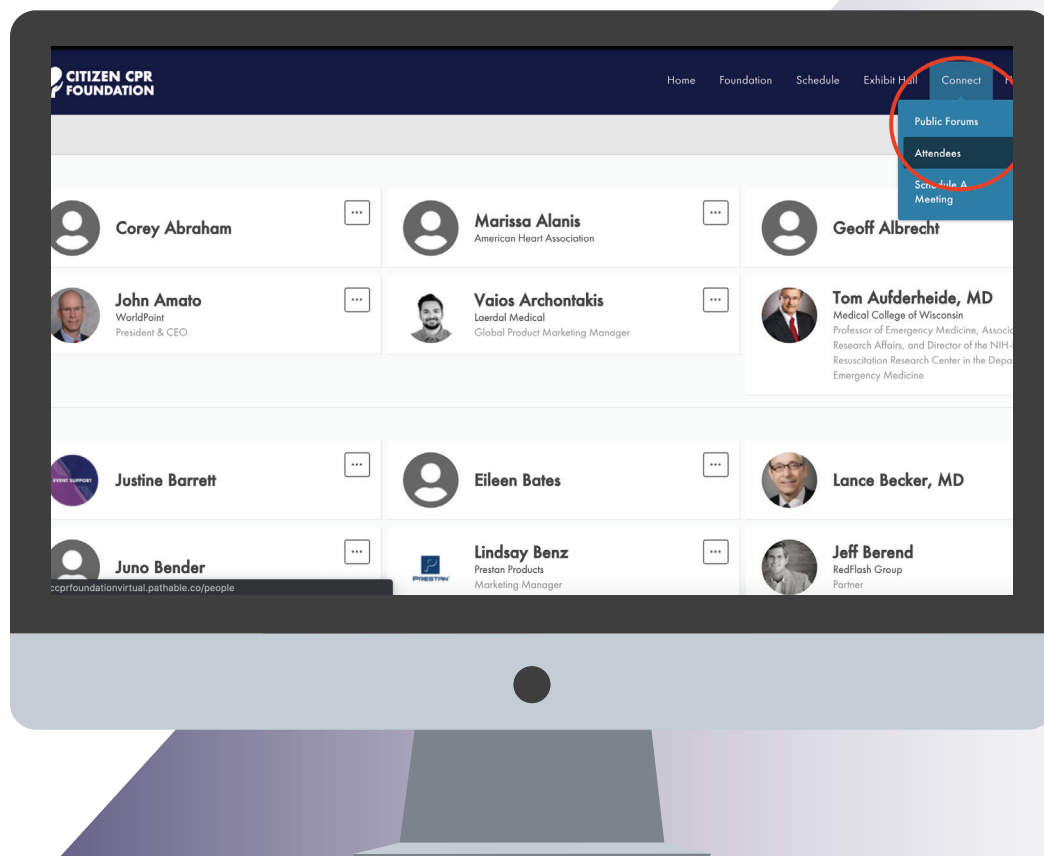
CITIZEN CPR FOUNDATION

Home Foundation Schedule Exhibit Hall Connect

Public Forums
Attendees
Schedule A Meeting

Corey Abraham ···

Marissa Alanis ···
American Heart Association

Geoff Albrecht

John Amato ···
WorldPoint
President & CEO

Vaios Archontakis ···
Laerdal Medical
Global Product Marketing Manager

Tom Aufderheide, MD
Medical College of Wisconsin
Professor of Emergency Medicine, Associ Research Affairs, and Director of the NIH- Resuscitation Research Center in the Depa Emergency Medicine

EVENT SUPPORT
Justine Barrett ···

Eileen Bates ···

Lance Becker, MD

Juno Bender ···

PRESTAN
Lindsay Benz ···
Prestan Products
Marketing Manager

Jeff Berend
RedFlash Group
Partner

ccprfoundationvirtual.pathable.co/people